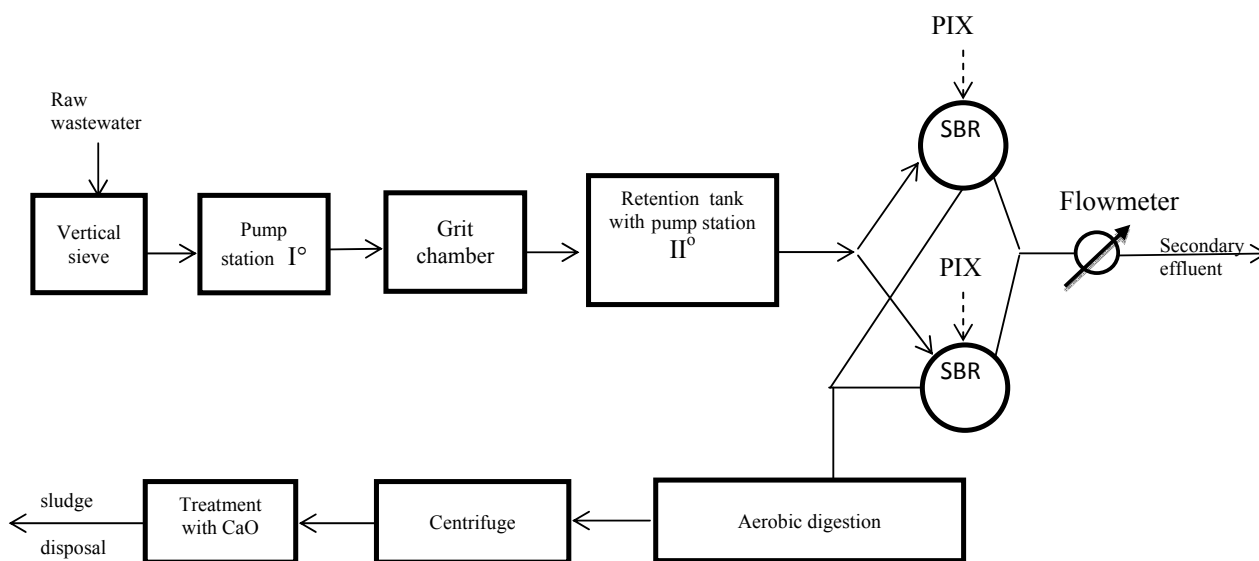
Raw wastewater

Vertical sieve

Pump station I°

Grit chamber

Retention tank with pump station II°

PIX

SBR

PIX

SBR

Flowmeter

Secondary effluent

Aerobic digestion

Centrifuge

Treatment with CaO

sludge

disposal